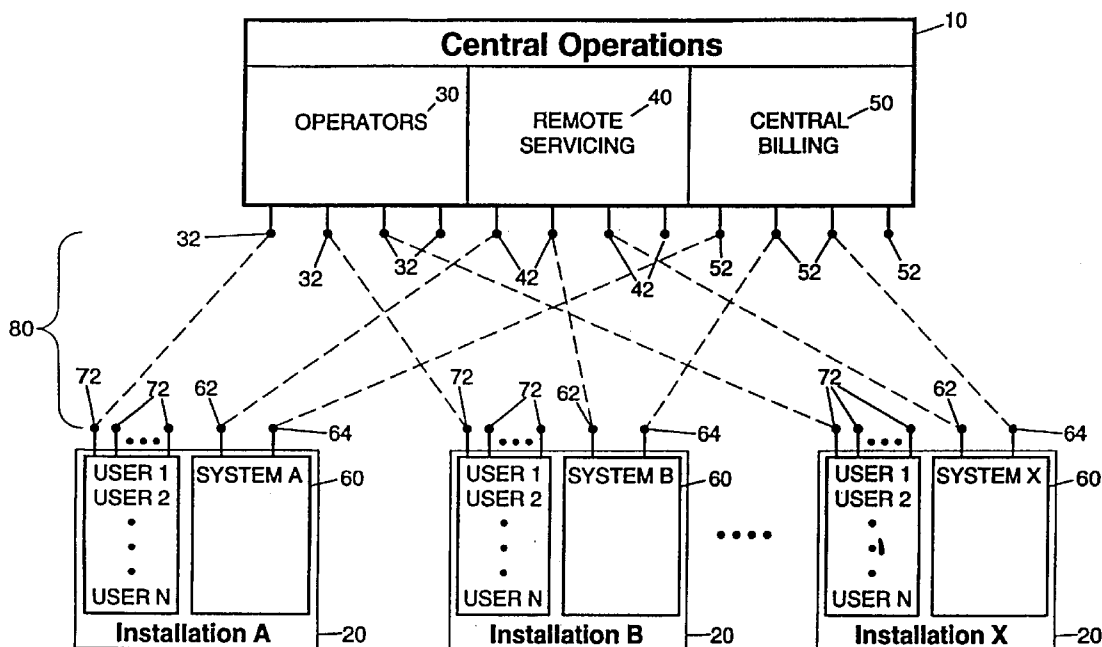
Central Operations
10
OPERATORS 30
REMOTE SERVICING 40
CENTRAL BILLING 50
32
32
32
42
42
52
52
52
80
72
72
62
64
72
72
62
64
72
62
64
USER 1
USER 2
USER N
SYSTEM A
60
USER 1
USER 2
USER N
SYSTEM B
60
USER 1
USER 2
USER N
SYSTEM X
60
Installation A
20
Installation B
20
Installation X
20